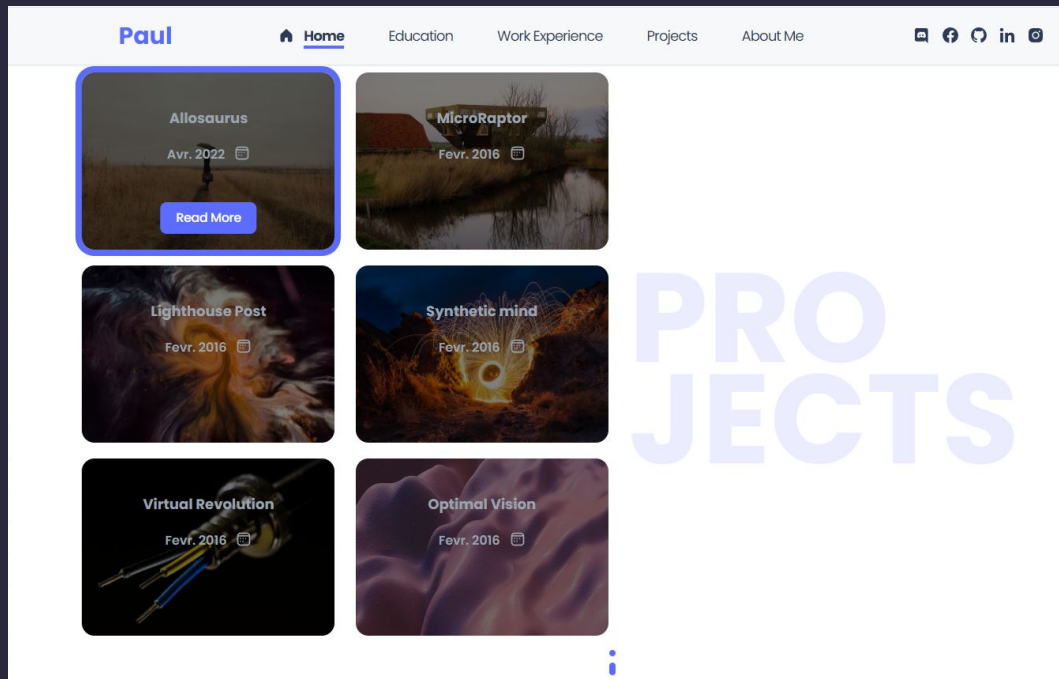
Paul

Home Education Work Experience Projects About Me

Allosaurus
Avr. 2022
Read More

MicroRaptor
Fevr. 2016

Lighthouse Post
Fevr. 2016

Synthetic mind
Fevr. 2016

Virtual Revolution
Fevr. 2016

Optimal Vision
Fevr. 2016

PRO
JECTS